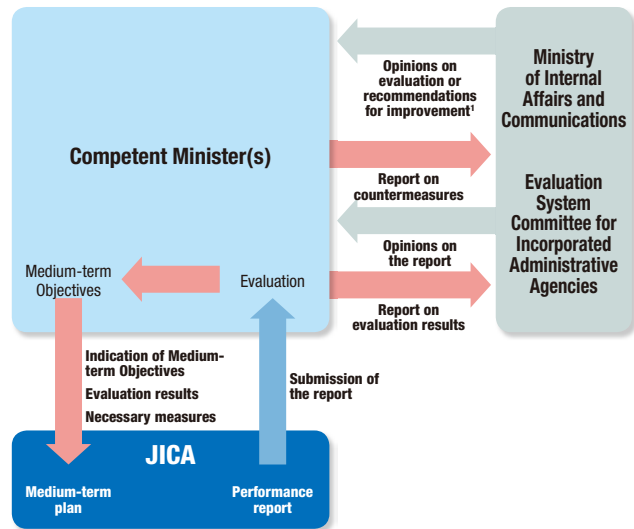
Competent Minister(s)

Medium-term Objectives

Evaluation

Opinions on evaluation or recommendations for improvement$^1$

Report on countermeasures

Opinions on the report

Report on evaluation results

Ministry of Internal Affairs and Communications

Evaluation System Committee for Incorporated Administrative Agencies

Indication of Medium-term Objectives

Evaluation results

Necessary measures

Submission of the report

JICA

Medium-term plan

Performance report